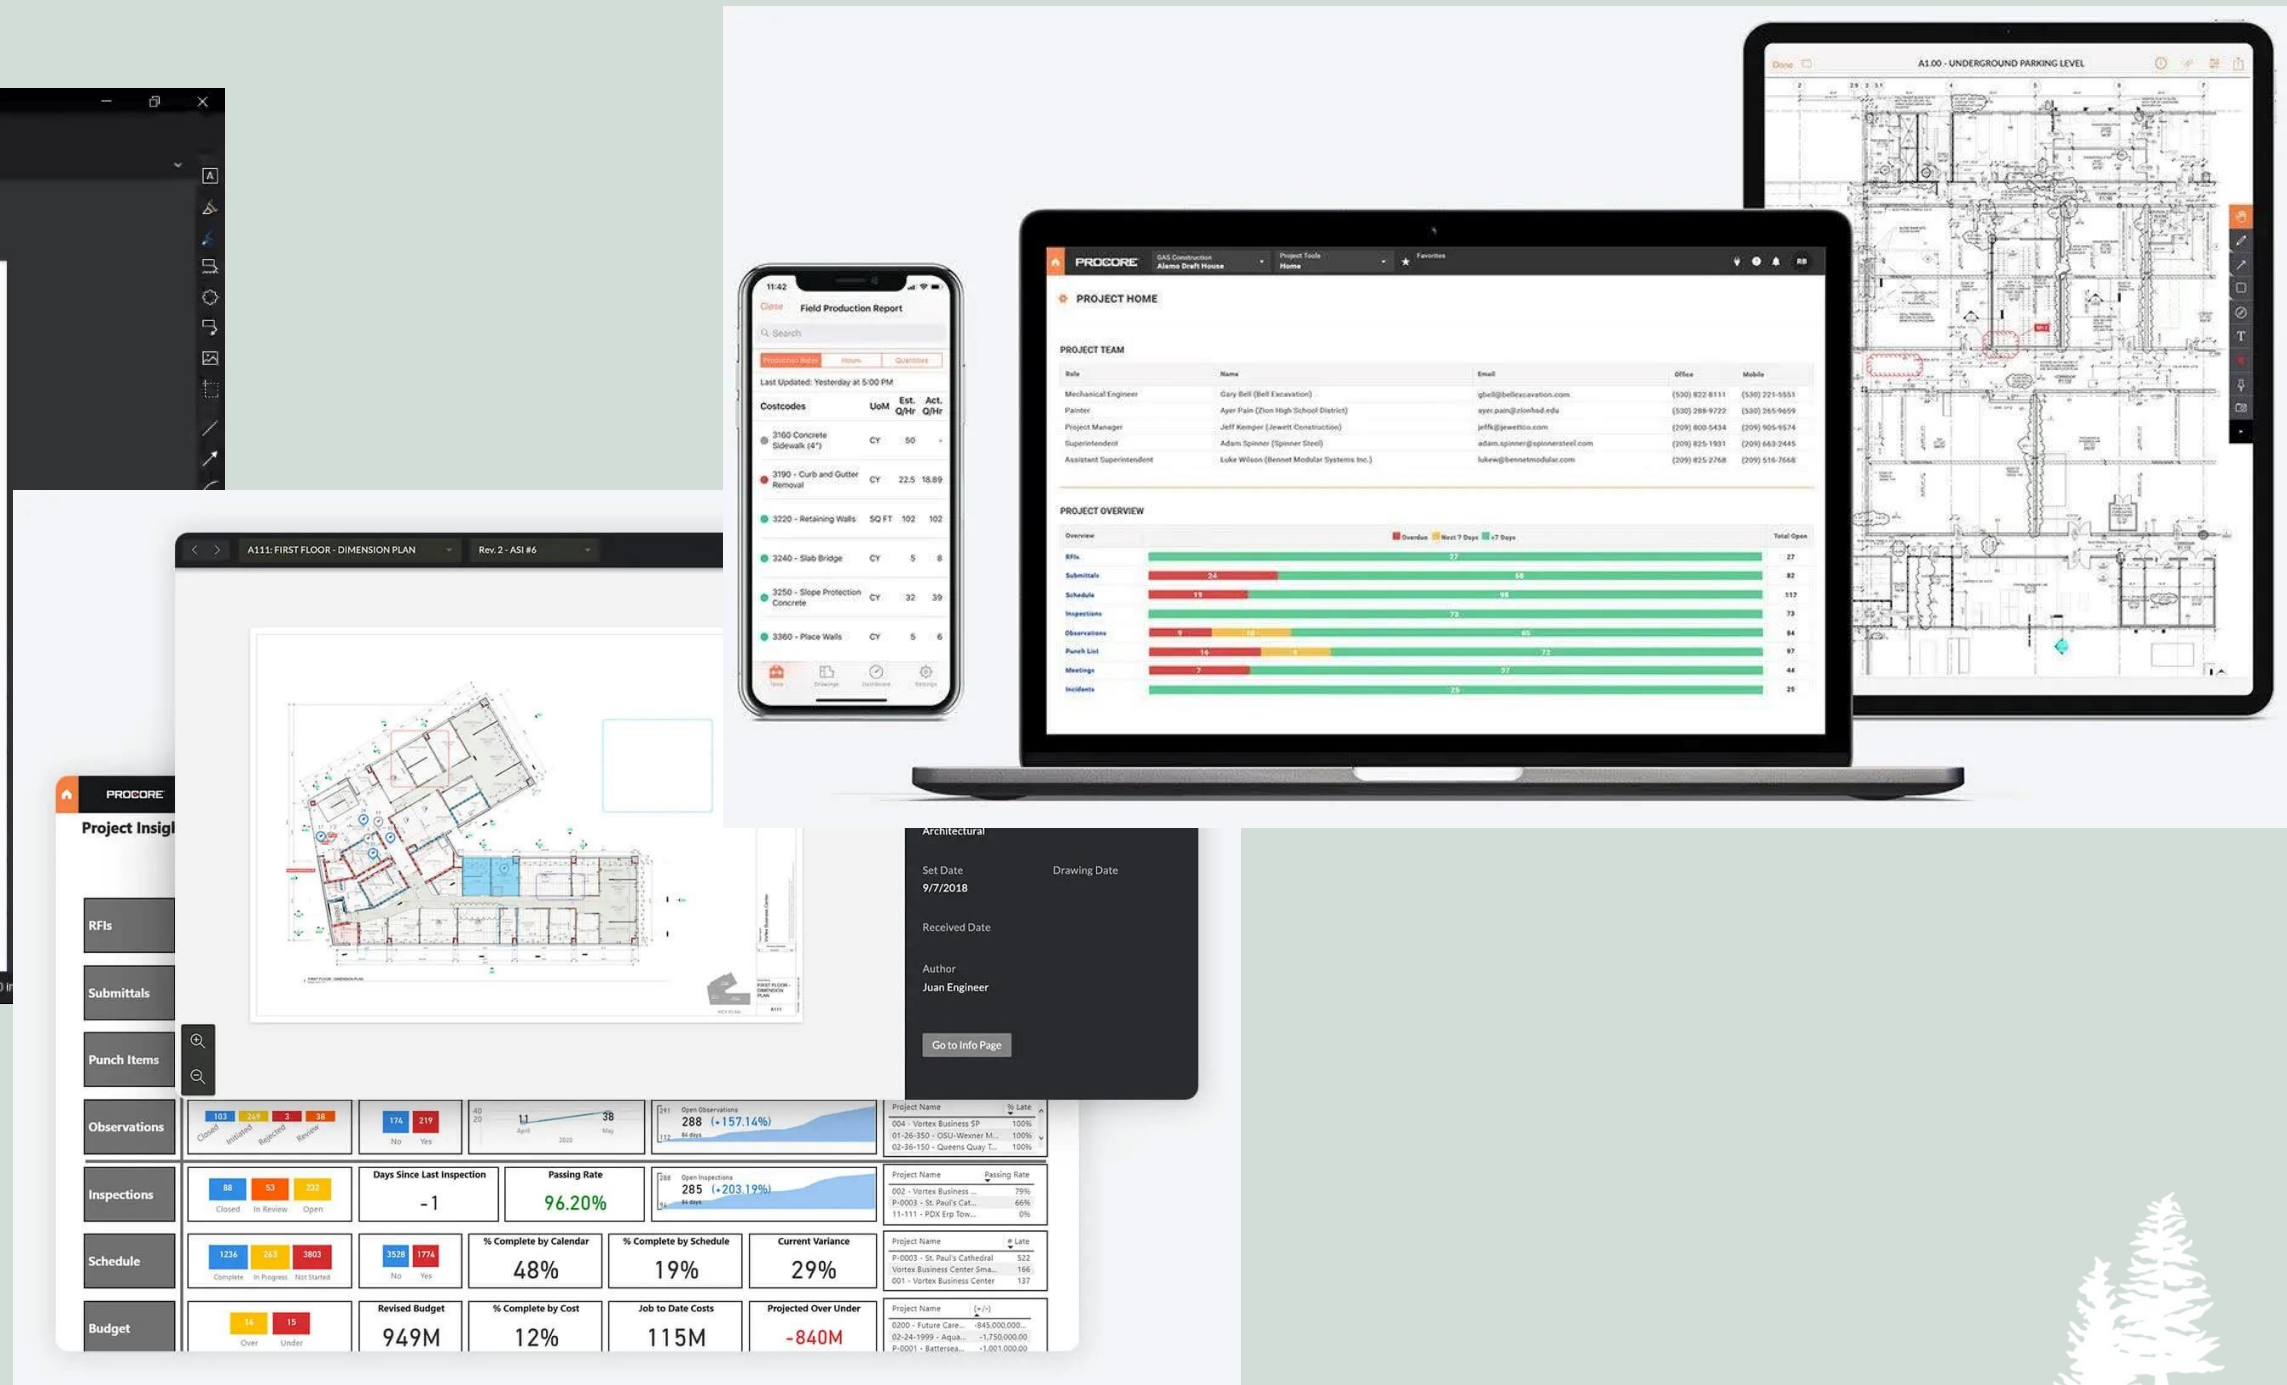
A1.00 - UNDERGROUND PARKING LEVEL

11:42
Close Field Production Report
Search
Production Rate Hours Quantities
Last Updated: Yesterday at 5:00 PM

| Costcodes | UoM | Est. Q/Hr | Act. Q/Hr |
|---|---|---|---|
| 3160 Concrete Sidewalk (4") | CY | 50 | - |
| 3190 - Curb and Gutter Removal | CY | 22.5 | 18.89 |
| 3220 - Retaining Walls | SQ FT | 102 | 102 |
| 3240 - Slab Bridge | CY | 5 | 8 |
| 3250 - Slope Protection Concrete | CY | 32 | 39 |
| 3360 - Place Walls | CY | 5 | 6 |

PROCORE
PROJECT HOME
PROJECT TEAM

| Role | Name | Email | Office | Mobile |
|---|---|---|---|---|
| Mechanical Engineer | Gary Bell (Bell Excavation) | gbell@bellexcavation.com | (530) 822-8111 | (530) 221-5551 |
| Painter | Ayer Pain (Zion High School District) | ayer.pain@zionhsd.edu | (530) 288-9722 | (530) 265-9659 |
| Project Manager | Jeff Kemper (Jewett Construction) | jeffk@jewettco.com | (209) 800-5434 | (209) 905-9574 |
| Superintendent | Adam Spinner (Spinner Steel) | adam.spinner@spinnersteel.com | (209) 825-1931 | (209) 663-2445 |
| Assistant Superintendent | Luke Wilson (Bennet Modular Systems Inc.) | lukew@bennetmodular.com | (209) 825-2768 | (209) 516-7668 |

PROJECT OVERVIEW
Overview Overdue Next 7 Days >7 Days Total Open
RFIs 27 27
Submittals 24 58 82
Schedule 19 98 117
Inspections 73 73
Observations 9 10 65 84
Punch List 16 9 72 97
Meetings 7 37 44
Incidents 25 25

A111: FIRST FLOOR - DIMENSION PLAN Rev. 2 - ASI #6

Architectural
Set Date 9/7/2018
Drawing Date
Received Date
Author Juan Engineer
Go to Info Page

PROCORE
Project Insigl
RFIs
Submittals
Punch Items
Observations 103 249 3 38 Closed Initiated Rejected Review 174 219 No Yes 11 38 288 (+157.14%)
Inspections 88 53 232 Closed In Review Open Days Since Last Inspection -1 Passing Rate 96.20% 285 (+203.19%)
Schedule 1236 263 3803 Complete In Progress Not Started 3528 1774 No Yes % Complete by Calendar 48% % Complete by Schedule 19% Current Variance 29%
Budget 14 15 Over Under Revised Budget 949M % Complete by Cost 12% Job to Date Costs 115M Projected Over Under -840M